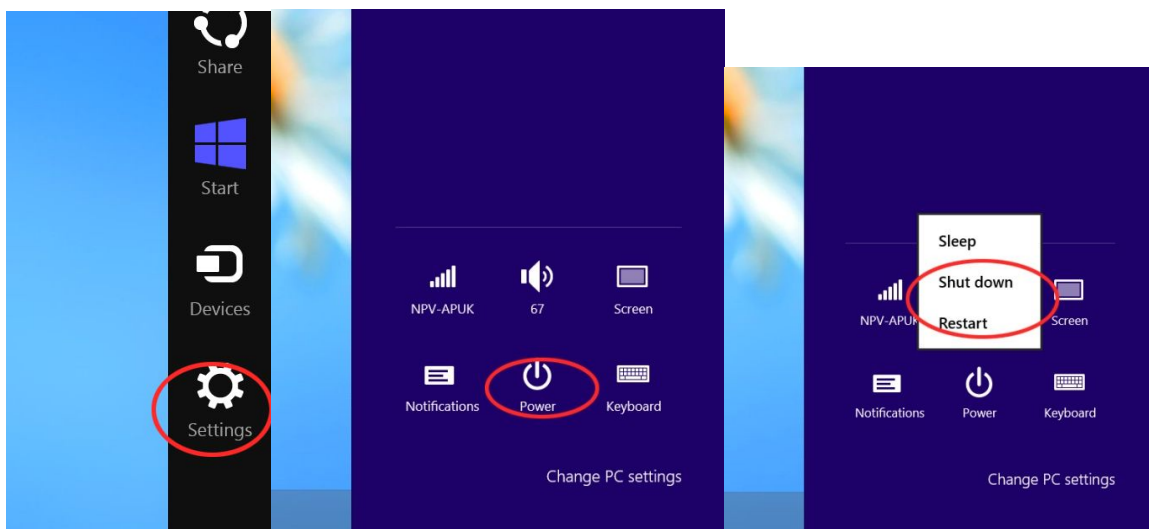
Share

Start

Devices

Settings

NPV-APUK

67

Screen

Notifications

Power

Keyboard

Change PC settings

Sleep

Shut down

Restart

NPV-APUK

Screen

Notifications

Power

Keyboard

Change PC settings